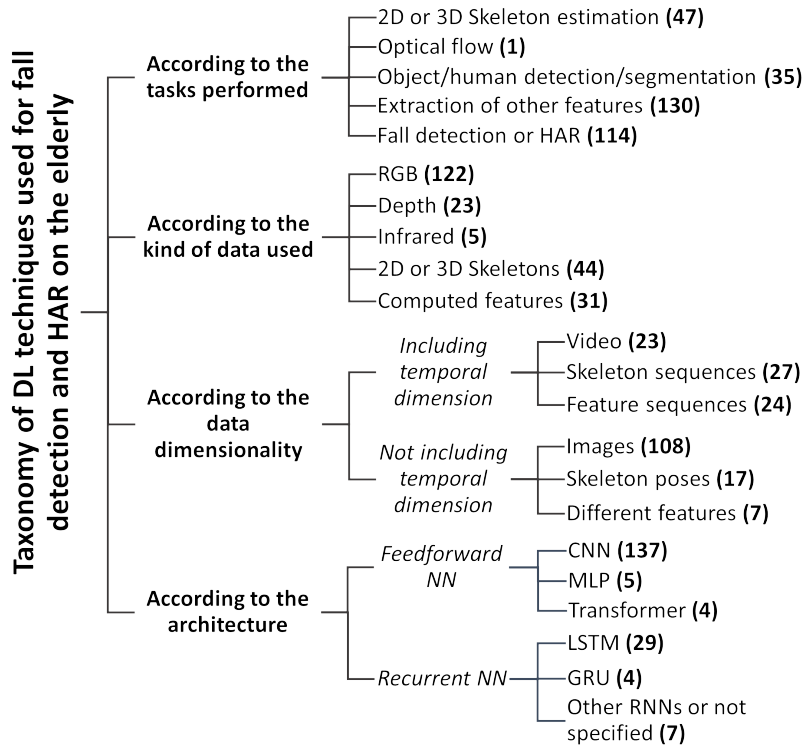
Taxonomy of DL techniques used for fall detection and HAR on the elderly

According to the tasks performed
2D or 3D Skeleton estimation **(47)**
Optical flow **(1)**
Object/human detection/segmentation **(35)**
Extraction of other features **(130)**
Fall detection or HAR **(114)**

According to the kind of data used
RGB **(122)**
Depth **(23)**
Infrared **(5)**
2D or 3D Skeletons **(44)**
Computed features **(31)**

According to the data dimensionality
*Including temporal dimension*
Video **(23)**
Skeleton sequences **(27)**
Feature sequences **(24)**
*Not including temporal dimension*
Images **(108)**
Skeleton poses **(17)**
Different features **(7)**

According to the architecture
*Feedforward NN*
CNN **(137)**
MLP **(5)**
Transformer **(4)**
*Recurrent NN*
LSTM **(29)**
GRU **(4)**
Other RNNs or not specified **(7)**